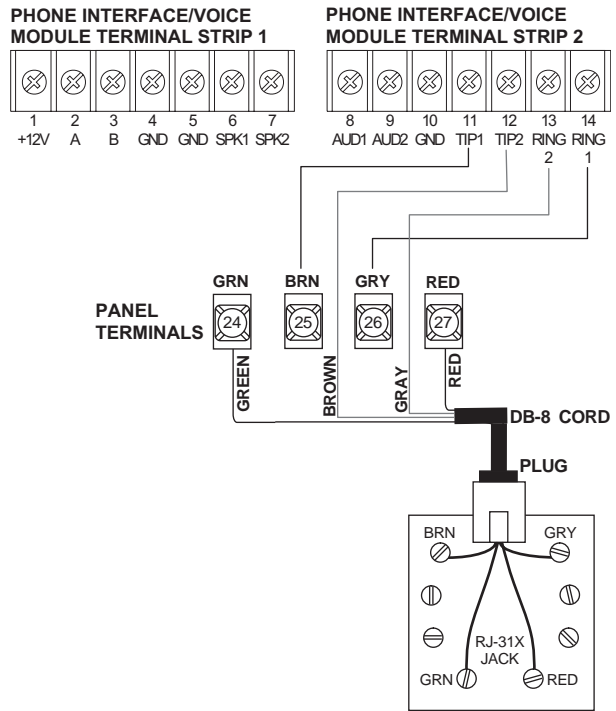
PHONE INTERFACE/VOICE MODULE TERMINAL STRIP 1

1 +12V
2 A
3 B
4 GND
5 GND
6 SPK1
7 SPK2

PHONE INTERFACE/VOICE MODULE TERMINAL STRIP 2

8 AUD1
9 AUD2
10 GND
11 TIP1
12 TIP2
13 RING 2
14 RING 1

PANEL TERMINALS

GRN 24
BRN 25
GRY 26
RED 27

GREEN
BROWN
GRAY
RED

DB-8 CORD

PLUG

BRN
GRY
RJ-31X JACK
GRN
RED